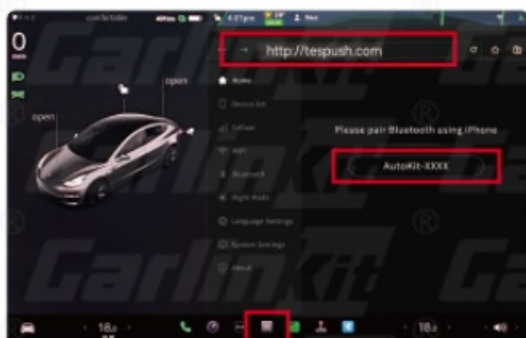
0

open

open

http://tespush.com

Home

Device list

CarPlay

Wifi

Bluetooth

Night Mode

Language Settings

System Settings

About

Please pair Bluetooth using iPhone

AutoKit-XXXX

CarlinKit

CarlinKit

18.0

18.0